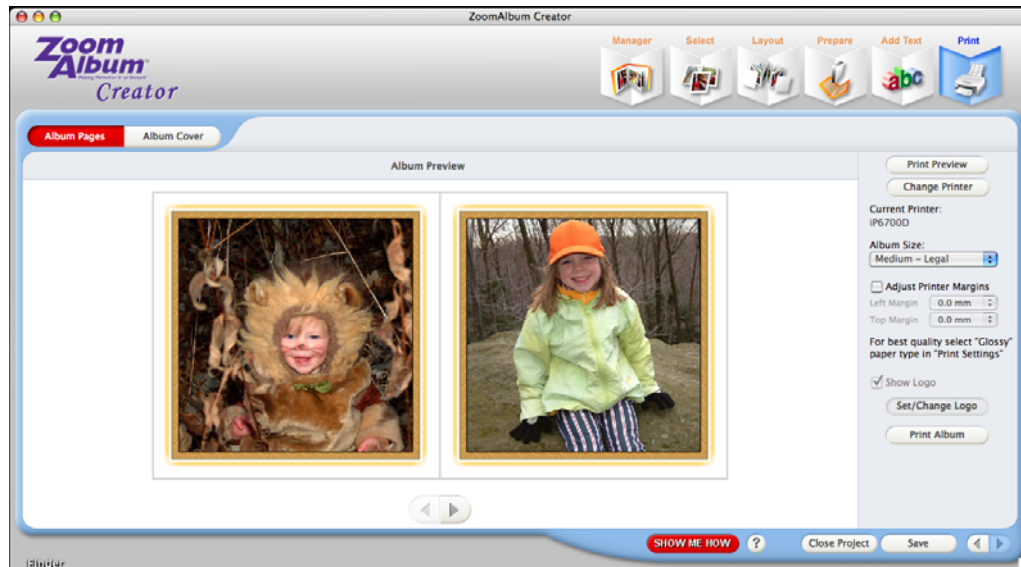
ZoomAlbum Creator

Zoom Album Creator

Manager
Select
Layout
Prepare
Add Text
Print

Album Pages
Album Cover

Album Preview

Print Preview
Change Printer

Current Printer:
iP6700D

Album Size:
Medium – Legal

Adjust Printer Margins
Left Margin 0.0 mm
Top Margin 0.0 mm

For best quality select "Glossy" paper type in "Print Settings"

Show Logo
Set/Change Logo
Print Album

SHOW ME HOW
?
Close Project
Save

Finder